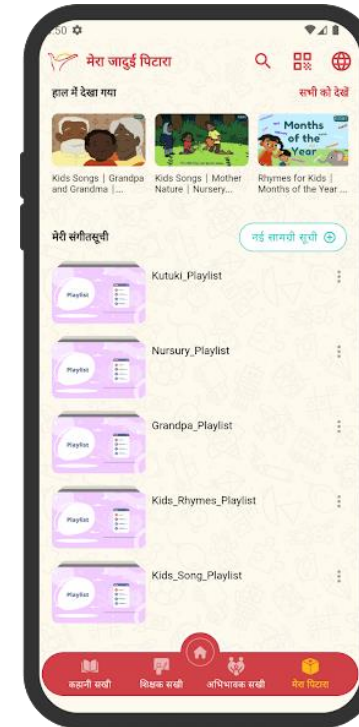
:50

मेरा जादुई पिटारा

हाल में देखा गया

सभी को देखें

Kids Songs | Grandpa and Grandma | ...

Kids Songs | Mother Nature | Nursery...

Months of the Year

Rhymes for Kids | Months of the Year ...

मेरी संगीतसूची

नई सामग्री सूची

Playlist

Kutuki_Playlist

Playlist

Nursury_Playlist

Playlist

Grandpa_Playlist

Playlist

Kids_Rhymes_Playlist

Playlist

Kids_Song_Playlist

कहानी सखी

शिक्षक सखी

अभिभावक सखी

मेरा पिटारा